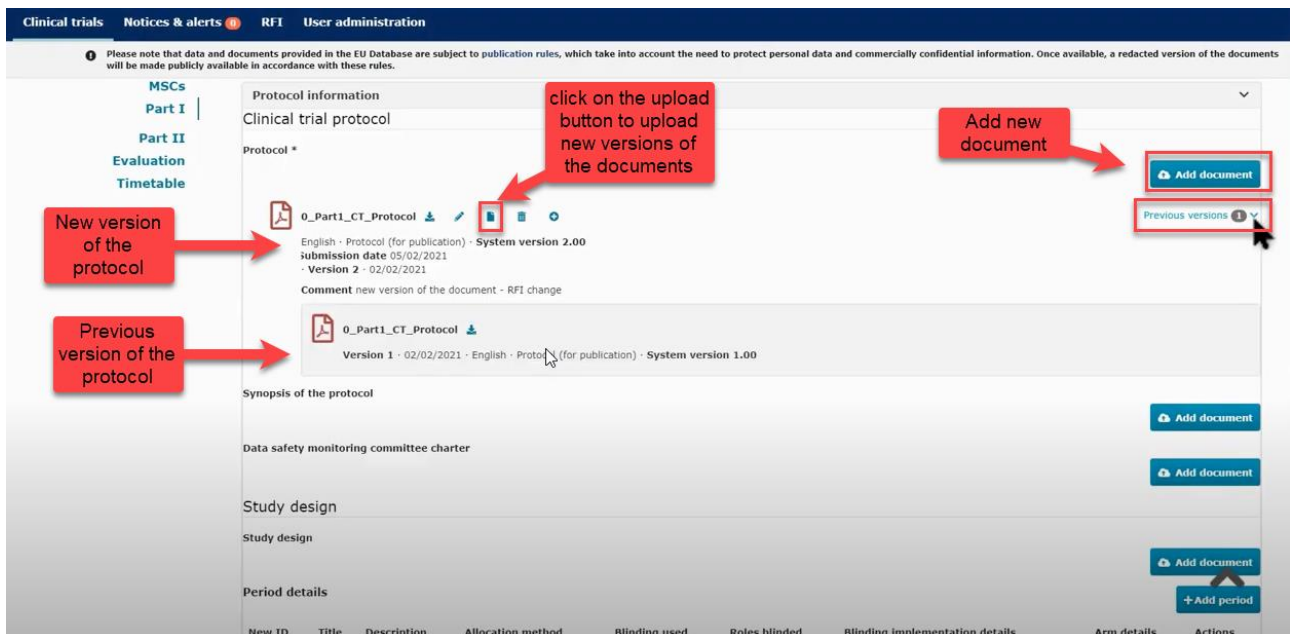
Clinical trials Notices & alerts 0 RFI User administration

Please note that data and documents provided in the EU Database are subject to publication rules, which take into account the need to protect personal data and commercially confidential information. Once available, a redacted version of the documents will be made publicly available in accordance with these rules.

MSCs
Part I
Part II
Evaluation
Timetable

Protocol information

Clinical trial protocol

click on the upload button to upload new versions of the documents

Add new document

Protocol *

Add document

New version of the protocol

0_Part1_CT_Protocol

Previous versions 1

English · Protocol (for publication) · System version 2.00
Submission date 05/02/2021
· Version 2 · 02/02/2021

Comment new version of the document - RFI change

Previous version of the protocol

0_Part1_CT_Protocol

Version 1 · 02/02/2021 · English · Protocol (for publication) · System version 1.00

Synopsis of the protocol

Add document

Data safety monitoring committee charter

Add document

Study design

Study design

Add document

Period details

+Add period

New ID Title Description Allocation method Blinding used Roles blinded Blinding implementation details Arm details Actions